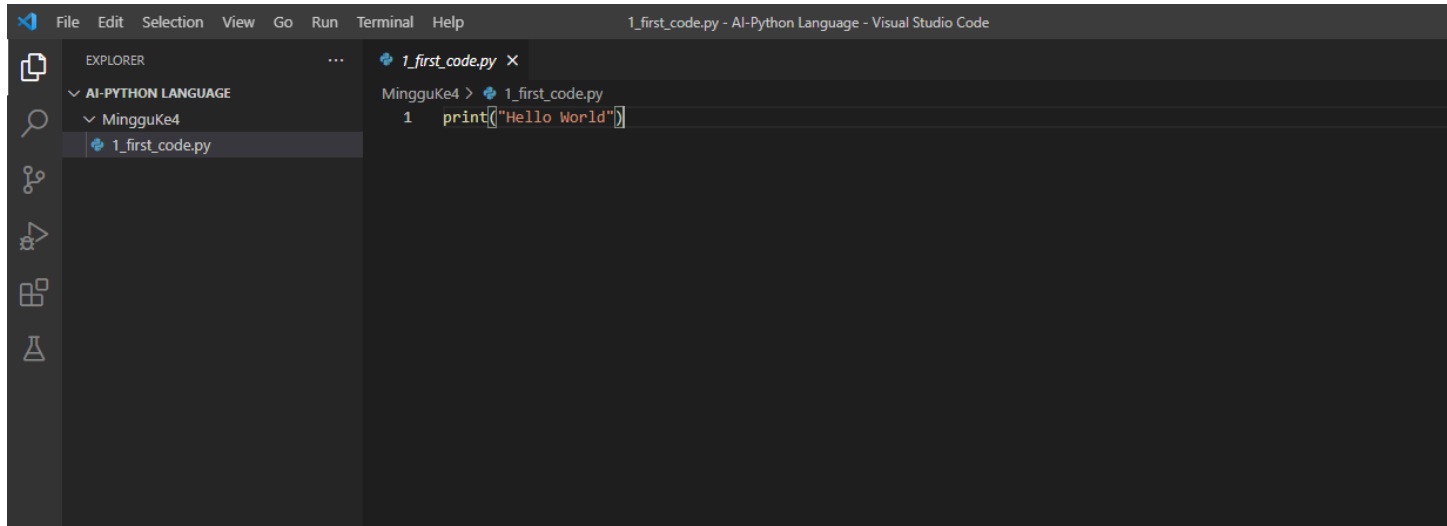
File Edit Selection View Go Run Terminal Help 1_first_code.py - AI-Python Language - Visual Studio Code

EXPLORER ...
AI-PYTHON LANGUAGE
MingguKe4
1_first_code.py

1_first_code.py ×
MingguKe4 > 1_first_code.py
1 print("Hello World")